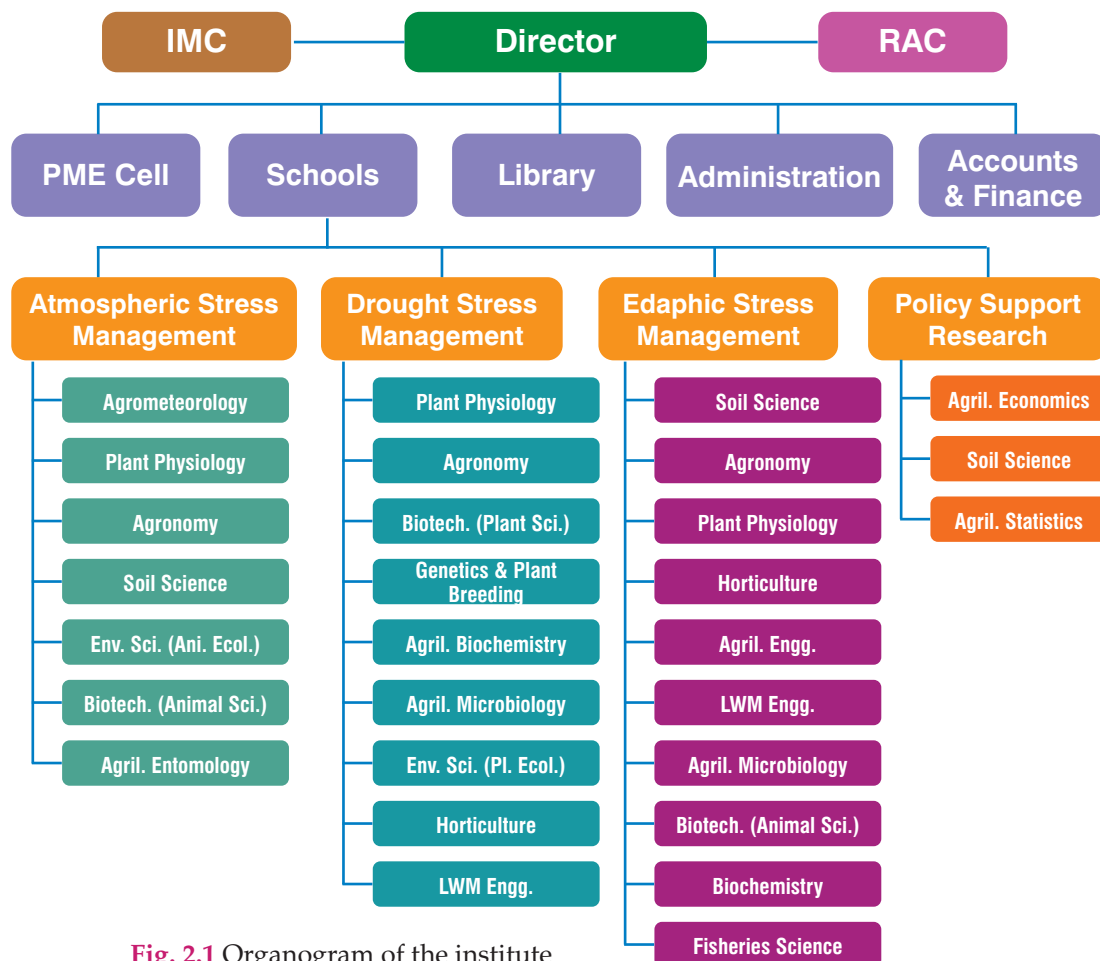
IMC

Director

RAC

PME Cell

Schools

Library

Administration

Accounts & Finance

Atmospheric Stress Management

Agrometeorology

Plant Physiology

Agronomy

Soil Science

Env. Sci. (Ani. Ecol.)

Biotech. (Animal Sci.)

Agril. Entomology

Drought Stress Management

Plant Physiology

Agronomy

Biotech. (Plant Sci.)

Genetics & Plant Breeding

Agril. Biochemistry

Agril. Microbiology

Env. Sci. (Pl. Ecol.)

Horticulture

LWM Engg.

Edaphic Stress Management

Soil Science

Agronomy

Plant Physiology

Horticulture

Agril. Engg.

LWM Engg.

Agril. Microbiology

Biotech. (Animal Sci.)

Biochemistry

Fisheries Science

Policy Support Research

Agril. Economics

Soil Science

Agril. Statistics

Fig. 2.1 Organogram of the institute